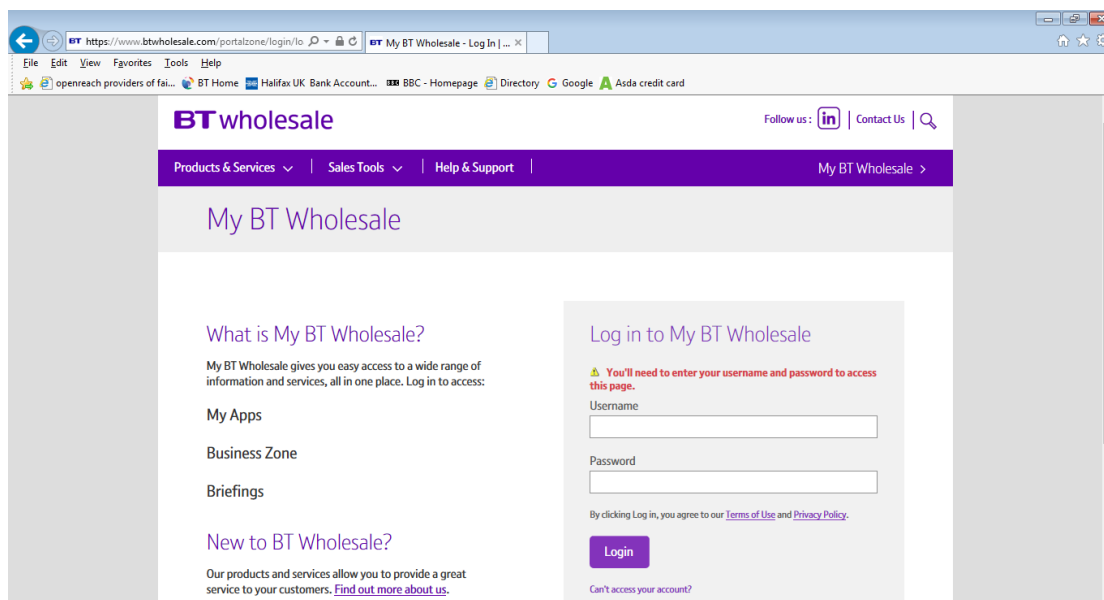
BT https://www.btwholesale.com/portalzone/login/lo
BT My BT Wholesale - Log In | ...

File Edit View Favorites Tools Help

openreach providers of fai... BT Home Halifax UK Bank Account... BBC BBC - Homepage Directory Google Asda credit card

BT wholesale

Follow us : in | Contact Us

Products & Services | Sales Tools | Help & Support | My BT Wholesale

My BT Wholesale

What is My BT Wholesale?

My BT Wholesale gives you easy access to a wide range of information and services, all in one place. Log in to access:

My Apps

Business Zone

Briefings

New to BT Wholesale?

Our products and services allow you to provide a great service to your customers. Find out more about us.

Log in to My BT Wholesale

You'll need to enter your username and password to access this page.

Username

Password

By clicking Log in, you agree to our Terms of Use and Privacy Policy.

Login

Can't access your account?